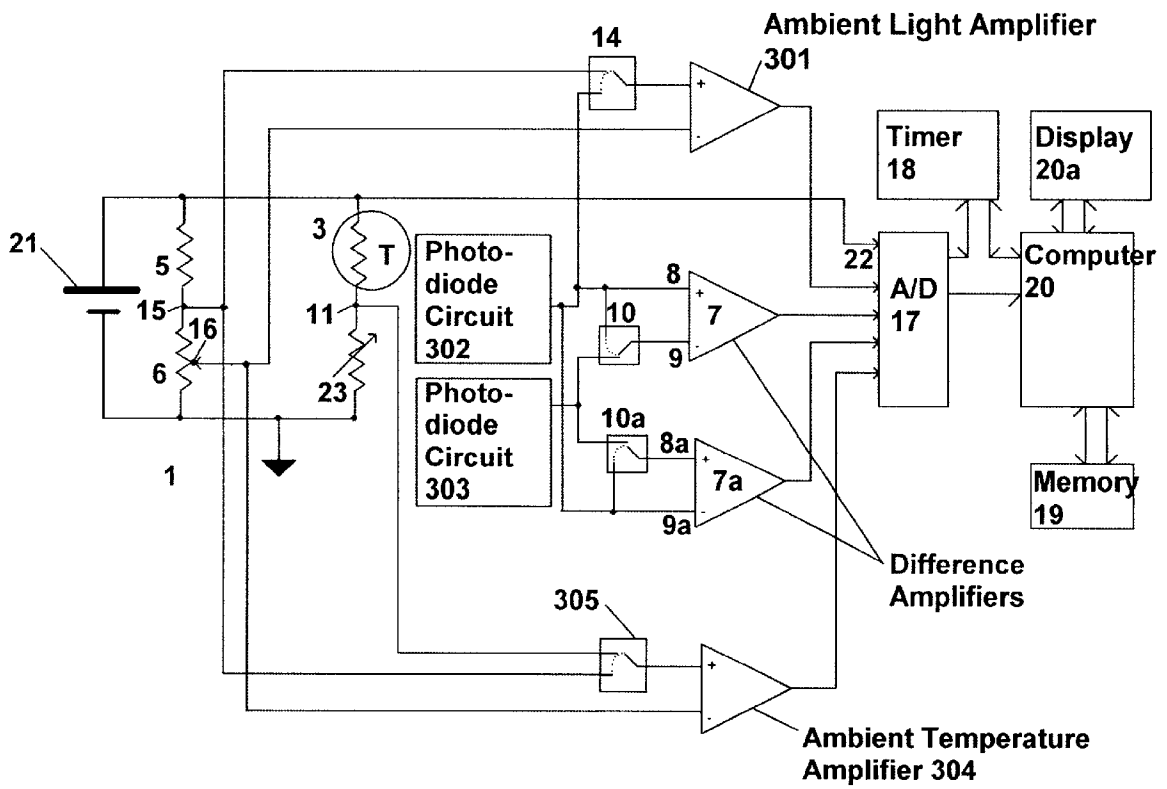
Ambient Light Amplifier 301

14

Timer 18

Display 20a

21

3

T

5

15

16

6

Photodiode Circuit 302

Photodiode Circuit 303

8

10

9

7

22

A/D 17

Computer 20

11

23

10a

8a

7a

9a

Memory 19

1

Difference Amplifiers

305

+

-

+

-

+

-

+

-

Ambient Temperature Amplifier 304